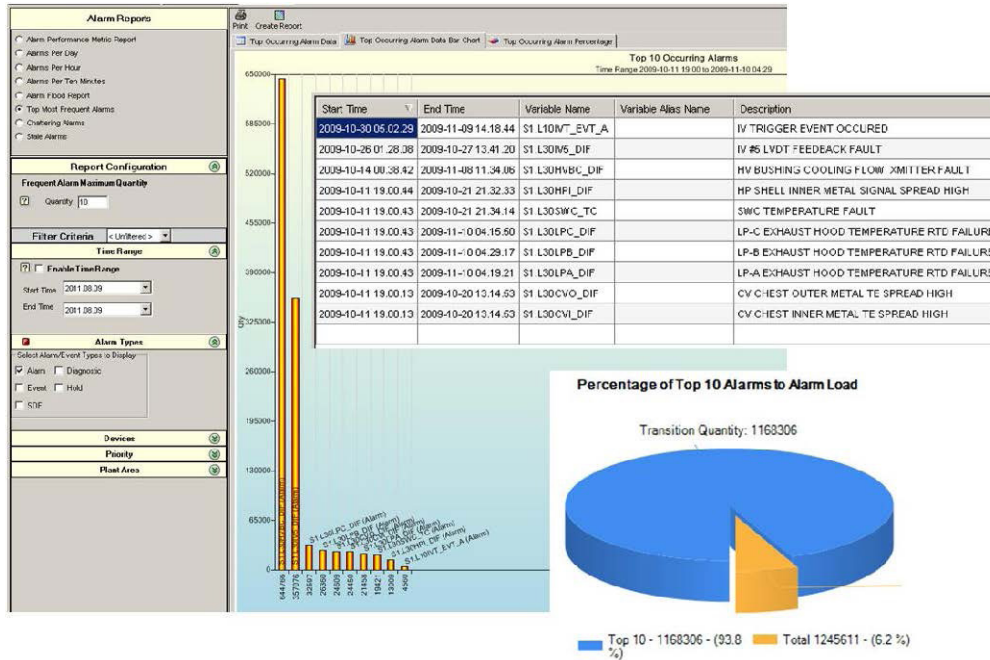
Alarm Reports

Alarm Performance Metric Report
Alarms Per Day
Alarms Per Hour
Alarms Per Ten Minutes
Alarm Flood Report
Top Most Frequent Alarms
Chattering Alarms
Stale Alarms

Report Configuration

Frequent Alarm Maximum Quantity
Quantity 10

Filter Criteria < Unfiltered >

Time Range
Enable Time Range
Start Time 2011.08.39
End Time 2011.08.39

Alarm Types
Select Alarm/Event Types to Display
Alarm Diagnostic
Event Hold
SOE

Devices
Priority
Plant Area

Print Create Report

Top Occurring Alarm Data | Top Occurring Alarm Data Bar Chart | Top Occurring Alarm Percentage

Top 10 Occurring Alarms
Time Range 2009-10-11 19:00 to 2009-11-10 04:29

650000
585000
520000
455000
390000
325000
260000
195000
130000
65000
0

644785 357376 32387 25890 24509 24456 21838 19421 13009 4980

S1 L30LPC_DIF (Alarm)
S1 L30HPI_DIF (Alarm)
S1 L10IVT_EVT_A (Alarm)

| Start Time | End Time | Variable Name | Variable Alias Name | Description |
|---|---|---|---|---|
| 2009-10-30 05.02.29 | 2009-11-09 14.18.44 | S1 L10IVT_EVT_A | | IV TRIGGER EVENT OCCURED |
| 2009-10-26 01.28.38 | 2009-10-27 13.41.20 | S1 L30IV5_DIF | | IV #5 LVDT FEEDBACK FAULT |
| 2009-10-14 00.38.42 | 2009-11-08 11.34.06 | S1 L30HVBC_DIF | | HV BUSHING COOLING FLOW XMITTER FAULT |
| 2009-10-11 19.00.44 | 2009-10-21 21.32.33 | S1 L30HPI_DIF | | HP SHELL INNER METAL SIGNAL SPREAD HIGH |
| 2009-10-11 19.00.43 | 2009-10-21 21.34.14 | S1 L30SWC_TC | | SWC TEMPERATURE FAULT |
| 2009-10-11 19.00.43 | 2009-11-10 04.15.50 | S1 L30LPC_DIF | | LP-C EXHAUST HOOD TEMPERATURE RTD FAILURE |
| 2009-10-11 19.00.43 | 2009-11-10 04.29.17 | S1 L30LPB_DIF | | LP-B EXHAUST HOOD TEMPERATURE RTD FAILURE |
| 2009-10-11 19.00.43 | 2009-11-10 04.19.21 | S1 L30LPA_DIF | | LP-A EXHAUST HOOD TEMPERATURE RTD FAILURE |
| 2009-10-11 19.00.13 | 2009-10-20 13.14.53 | S1 L30CVO_DIF | | CV CHEST OUTER METAL TE SPREAD HIGH |
| 2009-10-11 19.00.13 | 2009-10-20 13.14.53 | S1 L30CVI_DIF | | CV CHEST INNER METAL TE SPREAD HIGH |

Percentage of Top 10 Alarms to Alarm Load

Transition Quantity: 1168306

Top 10 - 1168306 - (93.8 %)
Total 1245611 - (6.2 %)